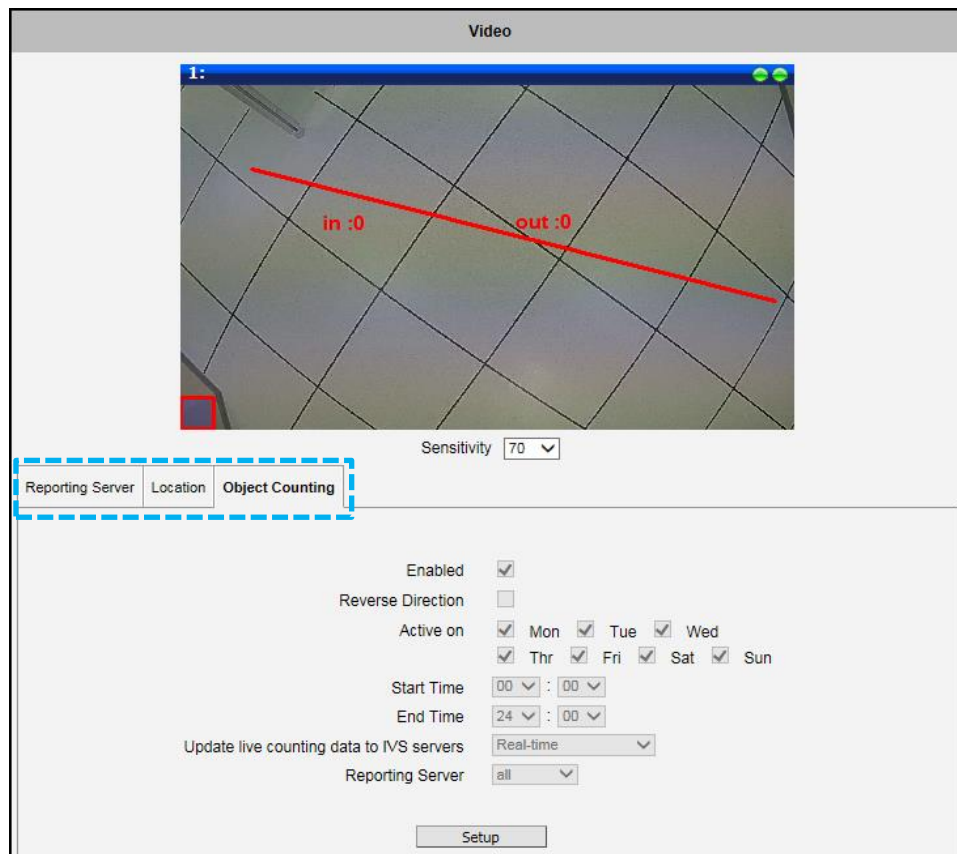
Video

1:

in :0

out :0

Sensitivity 70

Reporting Server | Location | Object Counting

Enabled

Reverse Direction

Active on Mon Tue Wed Thr Fri Sat Sun

Start Time 00 : 00

End Time 24 : 00

Update live counting data to IVS servers Real-time

Reporting Server all

Setup